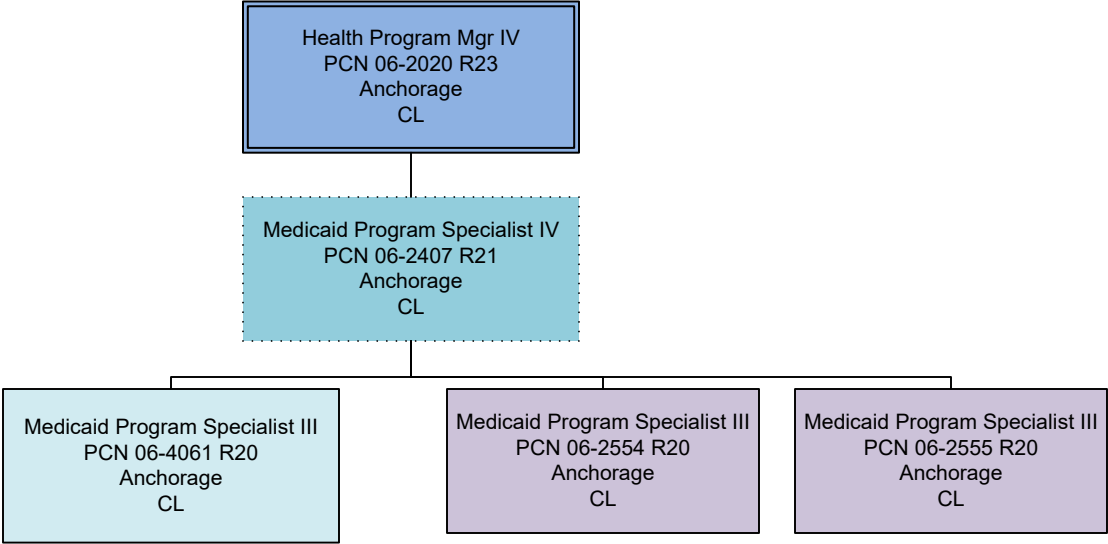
Health Program Mgr IV
PCN 06-2020 R23
Anchorage
CL

Medicaid Program Specialist IV
PCN 06-2407 R21
Anchorage
CL

Medicaid Program Specialist III
PCN 06-4061 R20
Anchorage
CL

Medicaid Program Specialist III
PCN 06-2554 R20
Anchorage
CL

Medicaid Program Specialist III
PCN 06-2555 R20
Anchorage
CL